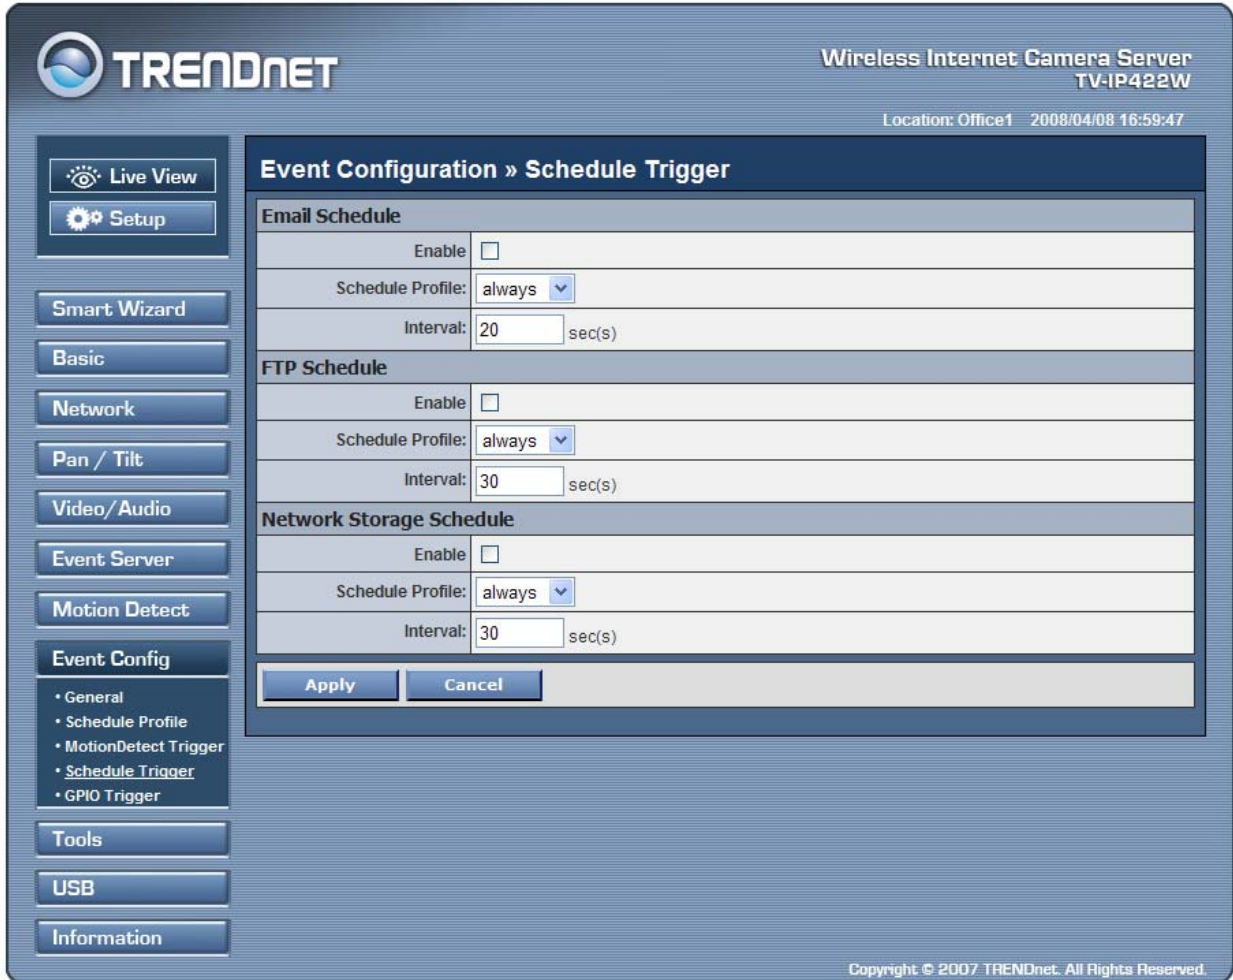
TRENDNET

Wireless Internet Camera Server
TV-IP422W

Location: Office1 2008/04/08 16:59:47

Live View
Setup

Smart Wizard
Basic
Network
Pan / Tilt
Video/Audio
Event Server
Motion Detect
Event Config
• General
• Schedule Profile
• MotionDetect Trigger
• Schedule Trigger
• GPIO Trigger
Tools
USB
Information

Event Configuration » Schedule Trigger

Email Schedule

Enable

Schedule Profile: always

Interval: 20 sec(s)

FTP Schedule

Enable

Schedule Profile: always

Interval: 30 sec(s)

Network Storage Schedule

Enable

Schedule Profile: always

Interval: 30 sec(s)

Apply Cancel

Copyright © 2007 TRENDnet. All Rights Reserved.